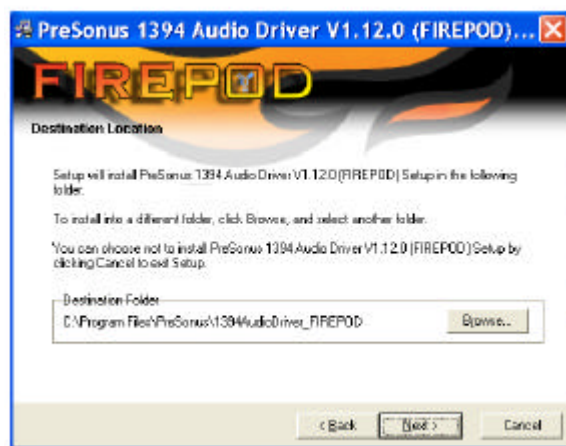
PreSonus 1394 Audio Driver V1.12.0 (FIREPOD)...

FIREPOD

Destination Location

Setup will install PreSonus 1394 Audio Driver V1.12.0 (FIREPOD) Setup in the following folder.

To install into a different folder, click Browse, and select another folder.

You can choose not to install PreSonus 1394 Audio Driver V1.12.0 (FIREPOD) Setup by clicking Cancel to exit Setup.

Destination Folder

C:\Program Files\PreSonus\1394AudioDriver_FIREPOD

Browse...

< Back

Next >

Cancel